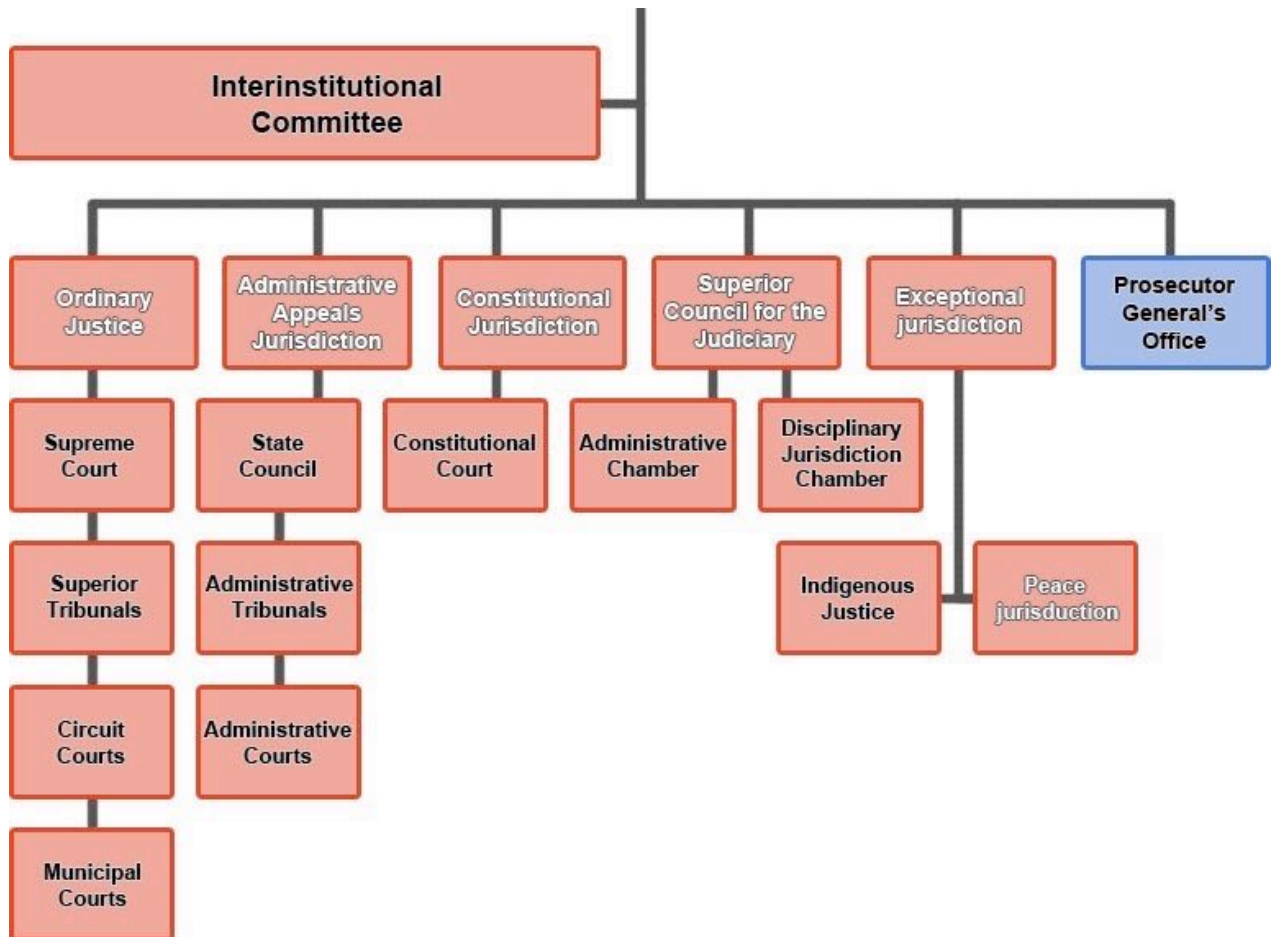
Interinstitutional Committee

Ordinary Justice

Administrative Appeals Jurisdiction

Constitutional Jurisdiction

Superior Council for the Judiciary

Exceptional jurisdiction

Prosecutor General's Office

Supreme Court

State Council

Constitutional Court

Administrative Chamber

Disciplinary Jurisdiction Chamber

Superior Tribunals

Administrative Tribunals

Indigenous Justice

Peace jurisduction

Circuit Courts

Administrative Courts

Municipal Courts